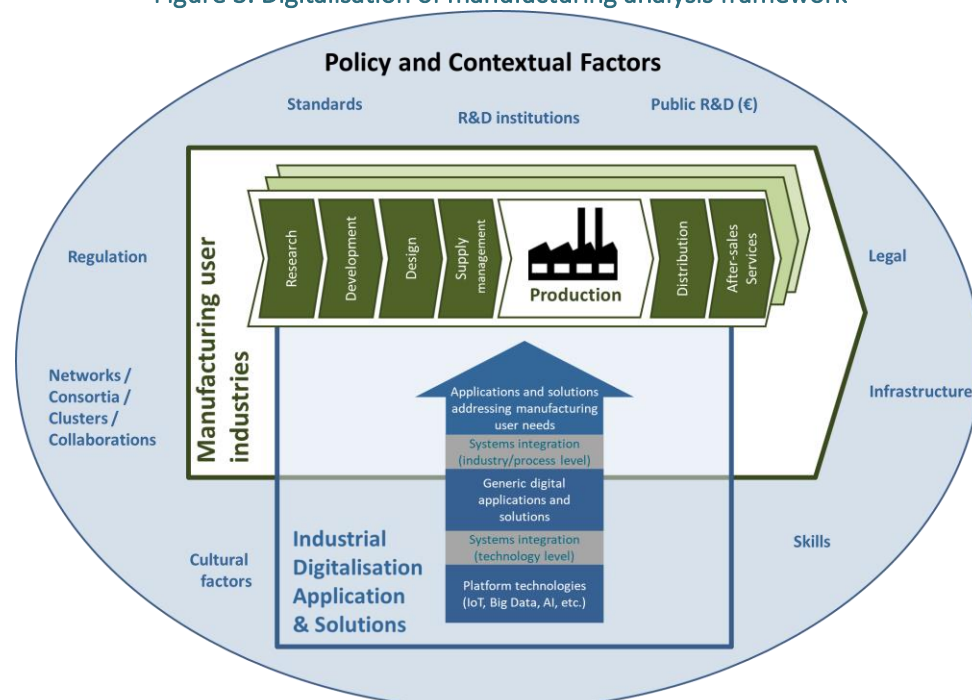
Figure 3: Digitalisation of manufacturing analysis framework

Policy and Contextual Factors

Standards

R&D institutions

Public R&D (€)

Regulation

Legal

Networks / Consortia / Clusters / Collaborations

Infrastructure

Cultural factors

Skills

Manufacturing user industries

Research

Development

Design

Supply management

Production

Distribution

After-sales Services

Applications and solutions addressing manufacturing user needs

Systems integration (industry/process level)

Generic digital applications and solutions

Systems integration (technology level)

Platform technologies (IoT, Big Data, AI, etc.)

Industrial Digitalisation Application & Solutions